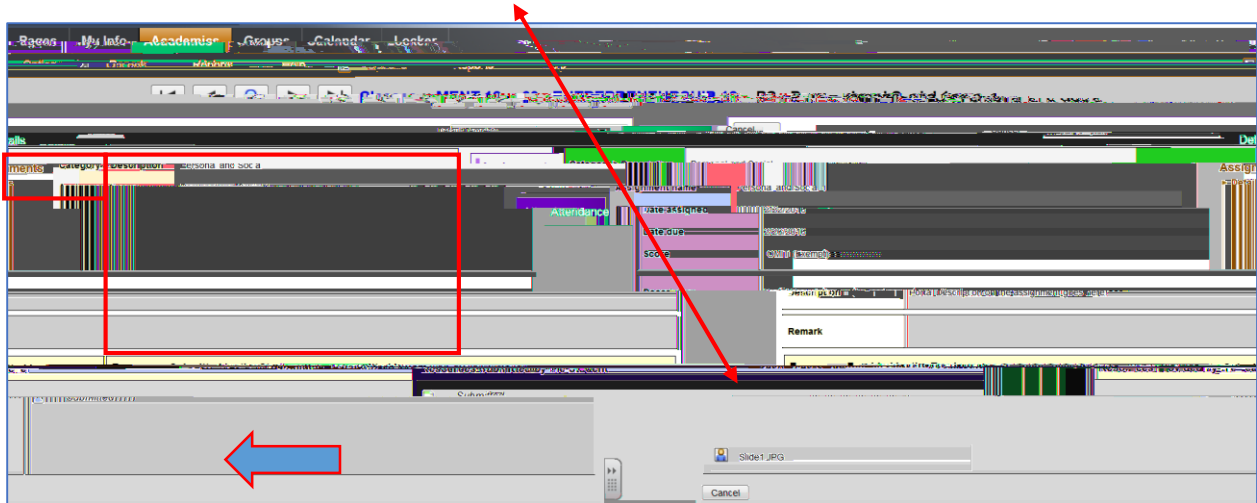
Pages My Info Academics Groups Calendar Locker

Cancel

ments Category Description Personal and Social

Attendance

Assignment name Personal and Social

Date assigned

Date due

Score

Remark

Submission

Slide1.JPG

Cancel